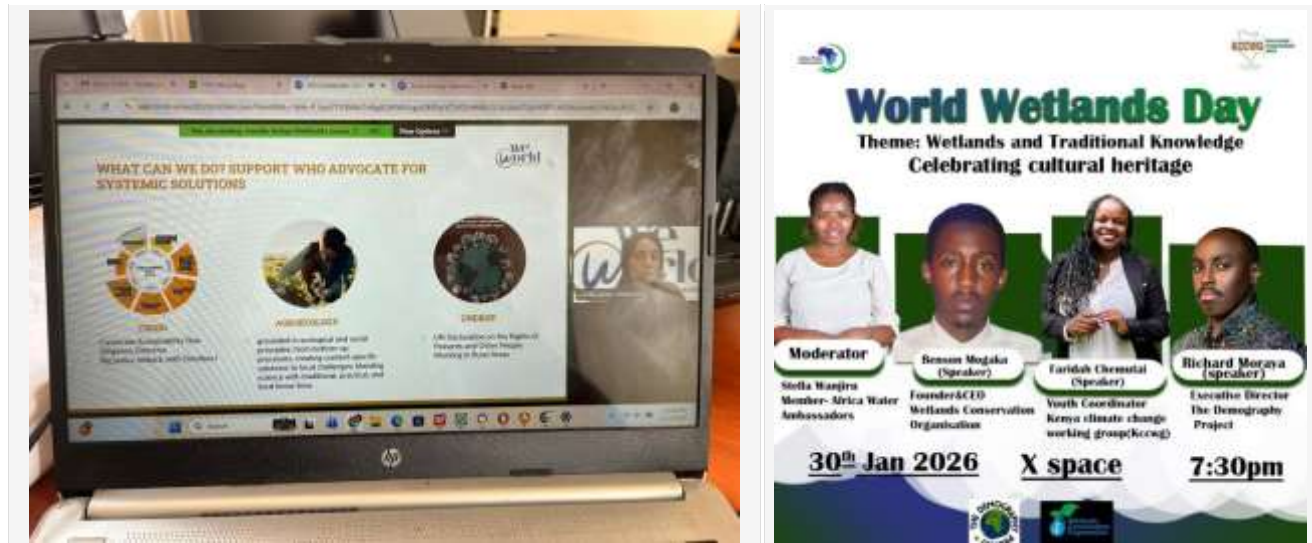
WHAT CAN WE DO? SUPPORT WHO ADVOCATE FOR SYSTEMIC SOLUTIONS

We World

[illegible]

AGROECOLOGY

UNDROP

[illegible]

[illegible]

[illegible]

World Wetlands Day
Theme: Wetlands and Traditional Knowledge
Celebrating cultural heritage

Moderator
Stella Wanjiru
Member- Africa Water Ambassadors

Benson Mogaka (Speaker)
Founder&CEO Wetlands Conservation Organisation

Faridah Chemutai (Speaker)
Youth Coordinator Kenya climate change working group(Kccwg)

Richard Moraya (speaker)
Executive Director The Demography Project

30th Jan 2026
X space
7:30pm

KCCWG

THE DEMOGRAPHY PROJECT